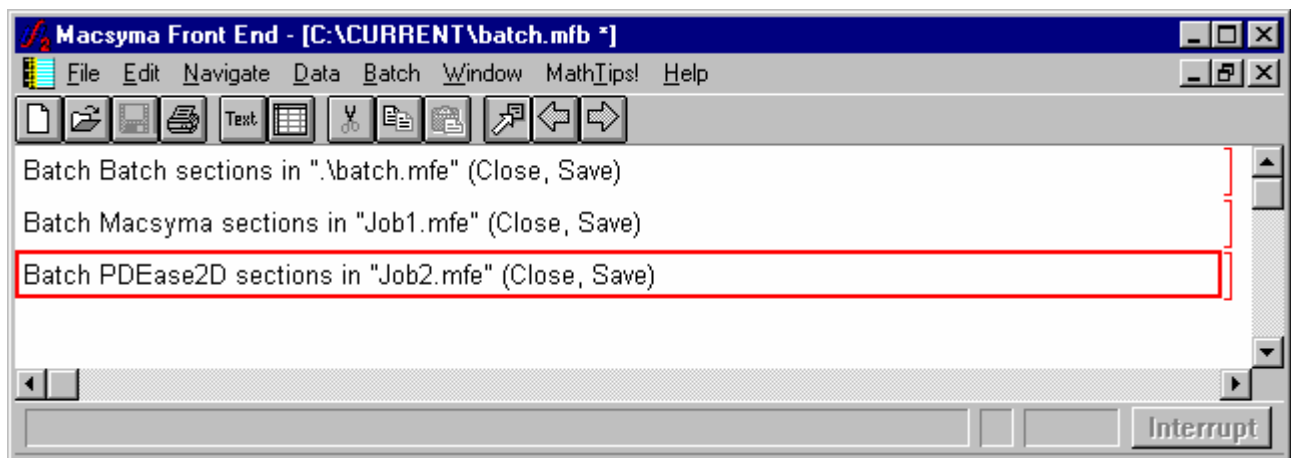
Macsyma Front End - [C:\CURRENT\batch.mfb *]

File Edit Navigate Data Batch Window MathTips! Help

Text

Batch Batch sections in ".\batch.mfe" (Close, Save)

Batch Macsyma sections in "Job1.mfe" (Close, Save)

Batch PDEase2D sections in "Job2.mfe" (Close, Save)

Interrupt